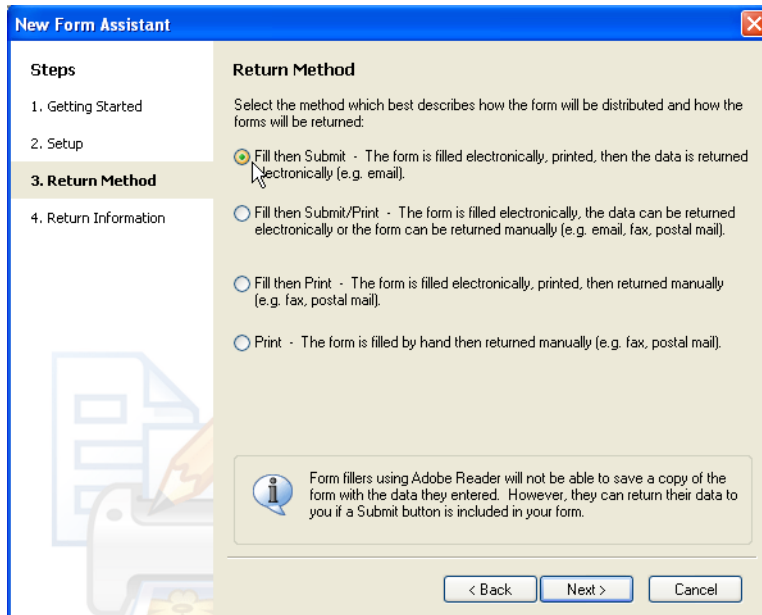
New Form Assistant

Steps

1. Getting Started

2. Setup

3. Return Method

4. Return Information

Return Method

Select the method which best describes how the form will be distributed and how the forms will be returned:

Fill then Submit - The form is filled electronically, printed, then the data is returned electronically (e.g. email).

Fill then Submit/Print - The form is filled electronically, the data can be returned electronically or the form can be returned manually (e.g. email, fax, postal mail).

Fill then Print - The form is filled electronically, printed, then returned manually (e.g. fax, postal mail).

Print - The form is filled by hand then returned manually (e.g. fax, postal mail).

Form fillers using Adobe Reader will not be able to save a copy of the form with the data they entered. However, they can return their data to you if a Submit button is included in your form.

< Back

Next >

Cancel